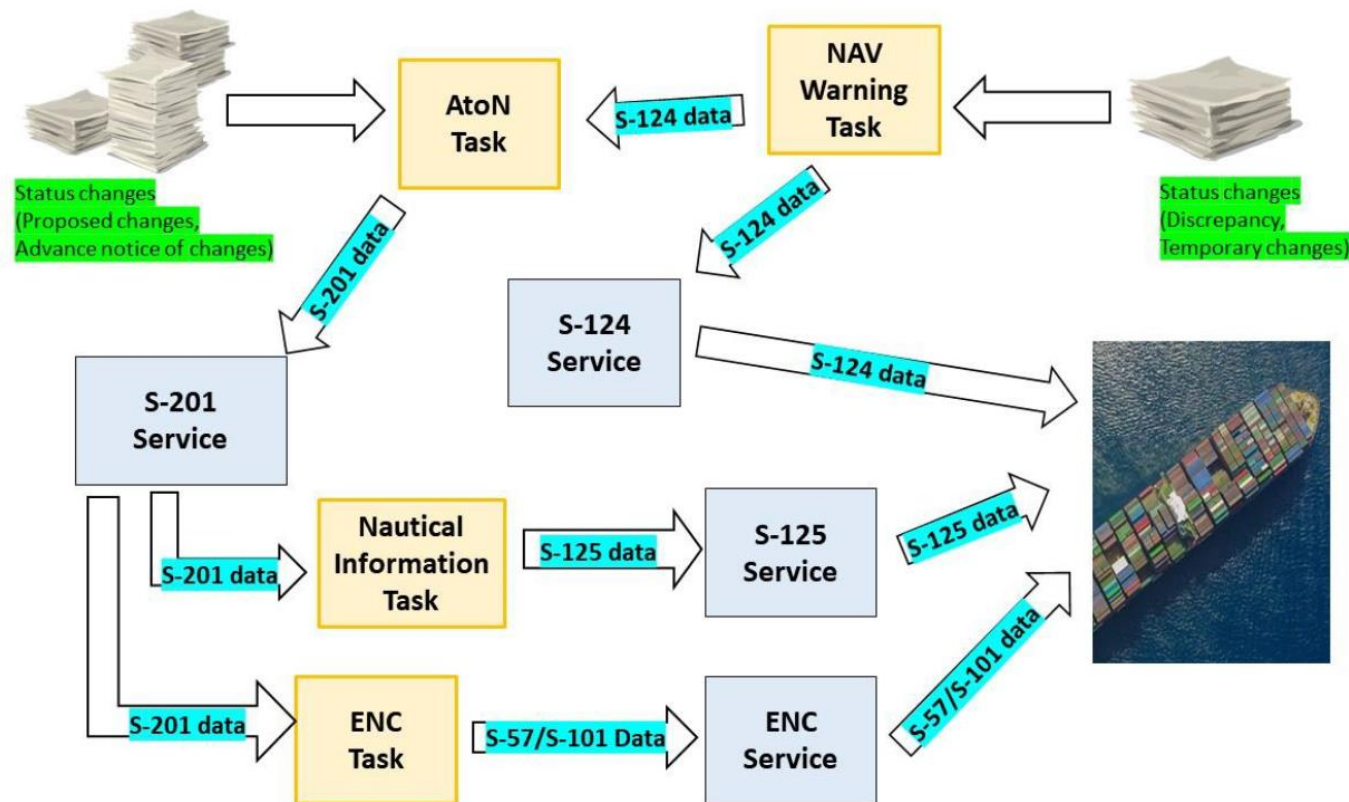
Status changes
(Proposed changes,
Advance notice of changes)

AtoN
Task

S-124 data

NAV
Warning
Task

Status changes
(Discrepancy,
Temporary changes)

S-201 data

S-124 data

S-124
Service

S-124 data

S-201
Service

S-201 data

Nautical
Information
Task

S-125 data

S-125
Service

S-125 data

S-201 data

ENC
Task

S-57/S-101 Data

ENC
Service

S-57/S-101 data